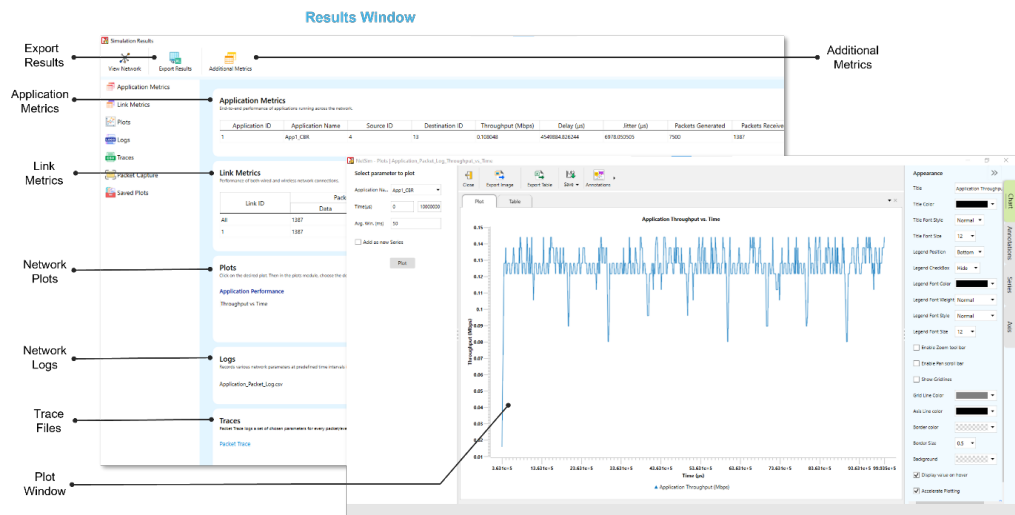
Results Window

Export Results

Application Metrics

Link Metrics

Network Plots

Network Logs

Trace Files

Plot Window

Additional Metrics

Simulation Results

View Network
Export Results
Additional Metrics

Application Metrics
Link Metrics
Plots
Logs
Traces
Packet Capture
Saved Plots

Application Metrics
End-to-end performance of applications running across the network.

| Application ID | Application Name | Source ID | Destination ID | Throughput (Mbps) | Delay (µs) | Jitter (µs) | Packets Generated | Packets Receive |
|---|---|---|---|---|---|---|---|---|
| 1 | App1_CBR | 4 | 10 | 0.108048 | 4549884.828244 | 6878.053505 | 7500 | 1387 |

Link Metrics
Performance of both wired and wireless network connections.

| Link ID | Pack Data |
|---|---|
| All | 1387 |
| 1 | 1387 |

Plots
Click on the desired plot. Then in the plots module, choose the d

Application Performance
Throughput vs Time

Logs
Records various network parameters at predefined time intervals

Application_Packet_Log.csv

Traces
Packet Trace logs a set of chosen parameters for every packet/eve

Packet Trace

NetSim - Plot | Application_Packet_Log_Throughput_vs_Time

Select parameter to plot
Application Na... App1_CBR
Time(µs) 0 10000000
Avg. Win. (ms) 50
Add as new Series
Plot

Close
Export Image
Export Table
Edit
Annotations

Plot
Table

Application Throughput vs. Time
Throughput (Mbps)
0.15
0.14
0.13
0.12
0.11
0.1
0.09
0.08
0.07
0.06
0.05
0.04
0.03
0.02
0.01
3.63e+5
13.63e+5
23.63e+5
33.63e+5
43.63e+5
53.63e+5
63.63e+5
73.63e+5
83.63e+5
93.63e+5 99.035e+5
Time (µs)
Application Throughput (Mbps)

Appearance
Title Application Throughput
Title Color
Title Font Style Normal
Title Font Size 12
Legend Position Bottom
Legend CheckBox Hide
Legend Font Color
Legend Font Weight Normal
Legend Font Style Normal
Legend Font Size 12
Enable Zoom tool bar
Enable Pan scroll bar
Show Gridlines
Grid Line Color
Axis Line color
Border color
Border Size 0.5
Background
Display value on hover
Accelerate Plotting

Chart
Annotations
Series
Axis